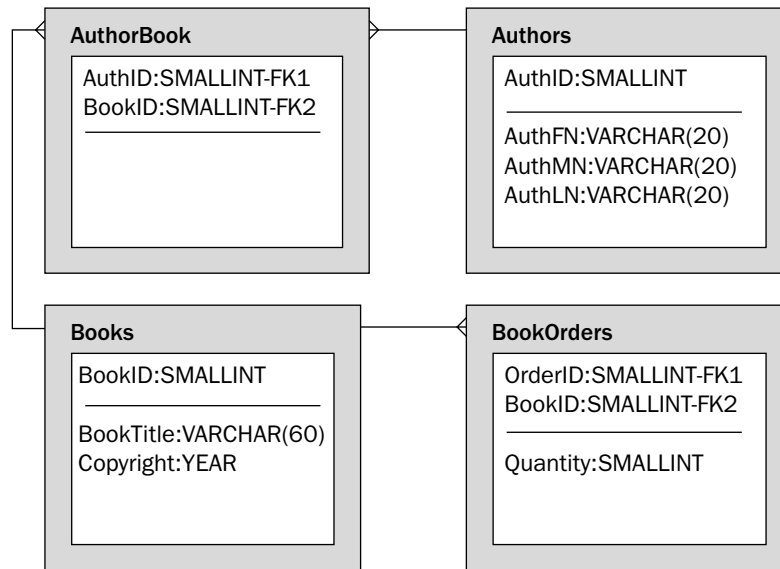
AuthorBook

AuthID:SMALLINT-FK1
BookID:SMALLINT-FK2

Authors

AuthID:SMALLINT

AuthFN:VARCHAR(20)
AuthMN:VARCHAR(20)
AuthLN:VARCHAR(20)

Books

BookID:SMALLINT

BookTitle:VARCHAR(60)
Copyright:YEAR

BookOrders

OrderID:SMALLINT-FK1
BookID:SMALLINT-FK2

Quantity:SMALLINT